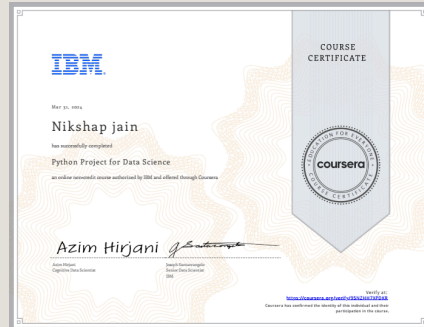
IBM

COURSE CERTIFICATE

Mar 31, 2024

Nikshap jain

has successfully completed

Python Project for Data Science

an online non-credit course authorized by IBM and offered through Coursera

EDUCATION FOR EVERYONE
coursera
COURSE CERTIFICATE

Azim Hirjani

Azim Hirjani
Cognitive Data Scientist

Joseph Santarcangelo
Senior Data Scientist
IBM

Verify at:
https://coursera.org/verify/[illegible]

Coursera has confirmed the identity of this individual and their participation in the course.